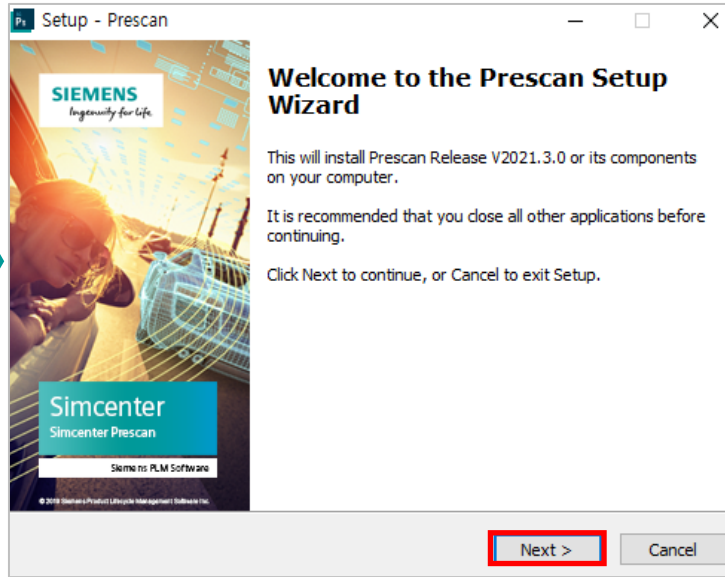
Ps Setup - Prescan

SIEMENS
Ingenuity for life

Simcenter
Simcenter Prescan

Siemens PLM Software

© 2018 Siemens Product Lifecycle Management Software Inc.

Welcome to the Prescan Setup Wizard

This will install Prescan Release V2021.3.0 or its components on your computer.

It is recommended that you close all other applications before continuing.

Click Next to continue, or Cancel to exit Setup.

Next >

Cancel